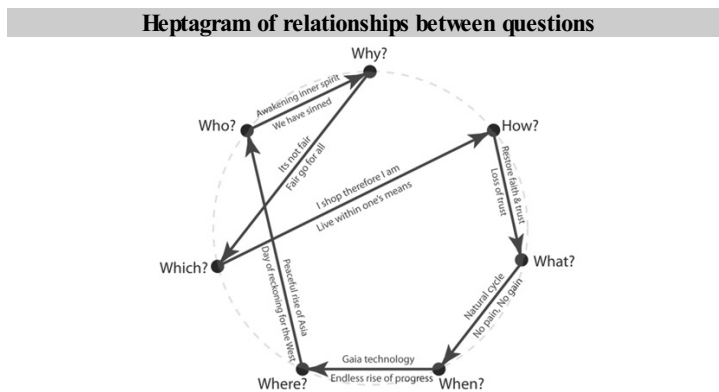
Heptagram of relationships between questions

Why?

Who?

How?

Which?

What?

Where?

When?

Awakening inner spirit
We have sinned

Its not fair
Fair go for all

I shop therefore I am
Live within one's means

Restore faith & trust
Loss of trust

Natural cycle
No pain, No gain

Gaia technology
Endless rise of progress

Peaceful rise of Asia
Day of reckoning for the West